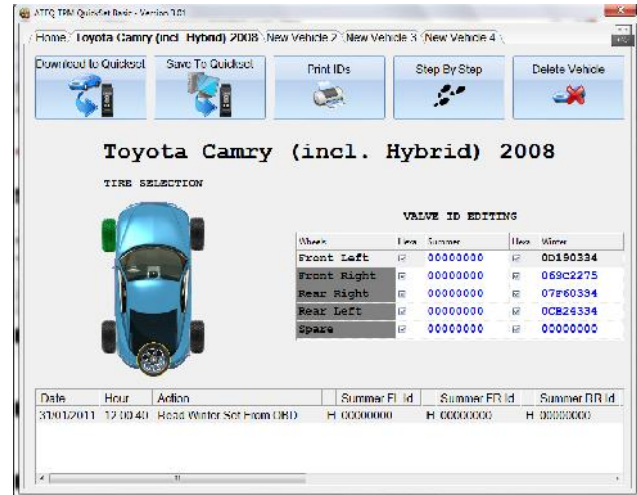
ATEQ TPM QuickSet Basic - Version 3.01

Home | Toyota Camry (incl. Hybrid) 2008 | New Vehicle 2 | New Vehicle 3 | New Vehicle 4

Download to Quickset | Save To Quickset | Print IDs | Step By Step | Delete Vehicle

Toyota Camry (incl. Hybrid) 2008

TIRE SELECTION

VALVE ID EDITING

| Wheels | Use | Summer | Use | Winter |
|---|---|---|---|---|
| Front Left | ☑ | 00000000 | ☑ | 0D190334 |
| Front Right | ☑ | 00000000 | ☑ | 069C2275 |
| Rear Right | ☑ | 00000000 | ☑ | 07F60334 |
| Rear Left | ☑ | 00000000 | ☑ | 0CB24334 |
| Spare | ☑ | 00000000 | ☑ | 00000000 |

| Date | Hour | Action | Summer FL Id | Summer FR Id | Summer RR Id |
|---|---|---|---|---|---|
| 31/01/2011 | 12:00:40 | Read Winter Set From OBD | H 00000000 | H 00000000 | H 00000000 |